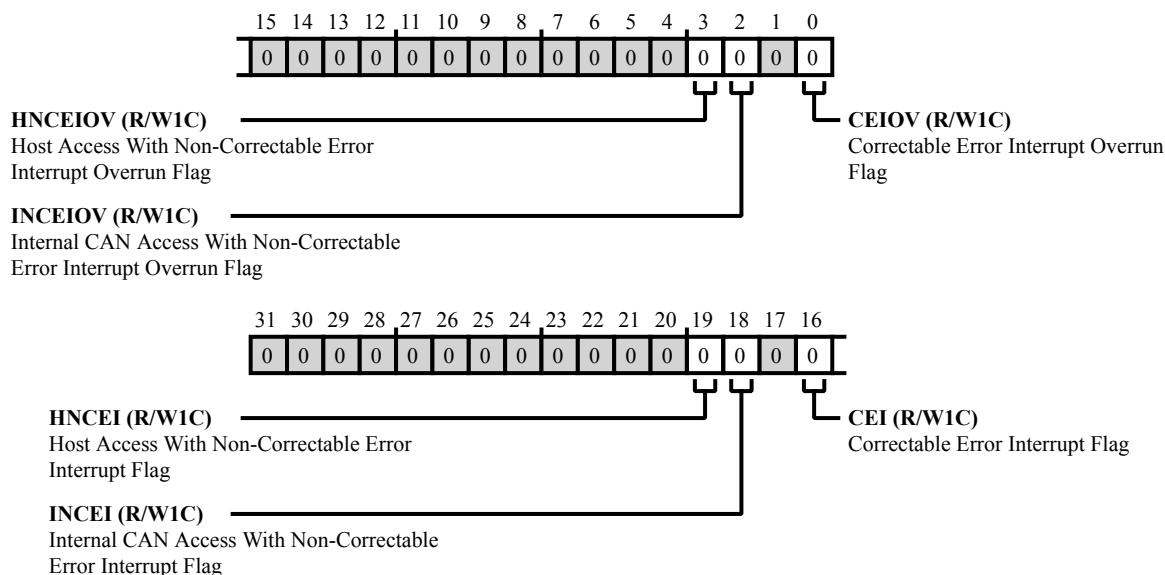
15 14 13 12 11 10 9 8 7 6 5 4 3 2 1 0

0 0 0 0 0 0 0 0 0 0 0 0 0 0 0 0

HNCEIOV (R/W1C)
Host Access With Non-Correctable Error Interrupt Overrun Flag

CEIOV (R/W1C)
Correctable Error Interrupt Overrun Flag

INCEIOV (R/W1C)
Internal CAN Access With Non-Correctable Error Interrupt Overrun Flag

31 30 29 28 27 26 25 24 23 22 21 20 19 18 17 16

0 0 0 0 0 0 0 0 0 0 0 0 0 0 0 0

HNCEI (R/W1C)
Host Access With Non-Correctable Error Interrupt Flag

CEI (R/W1C)
Correctable Error Interrupt Flag

INCEI (R/W1C)
Internal CAN Access With Non-Correctable Error Interrupt Flag